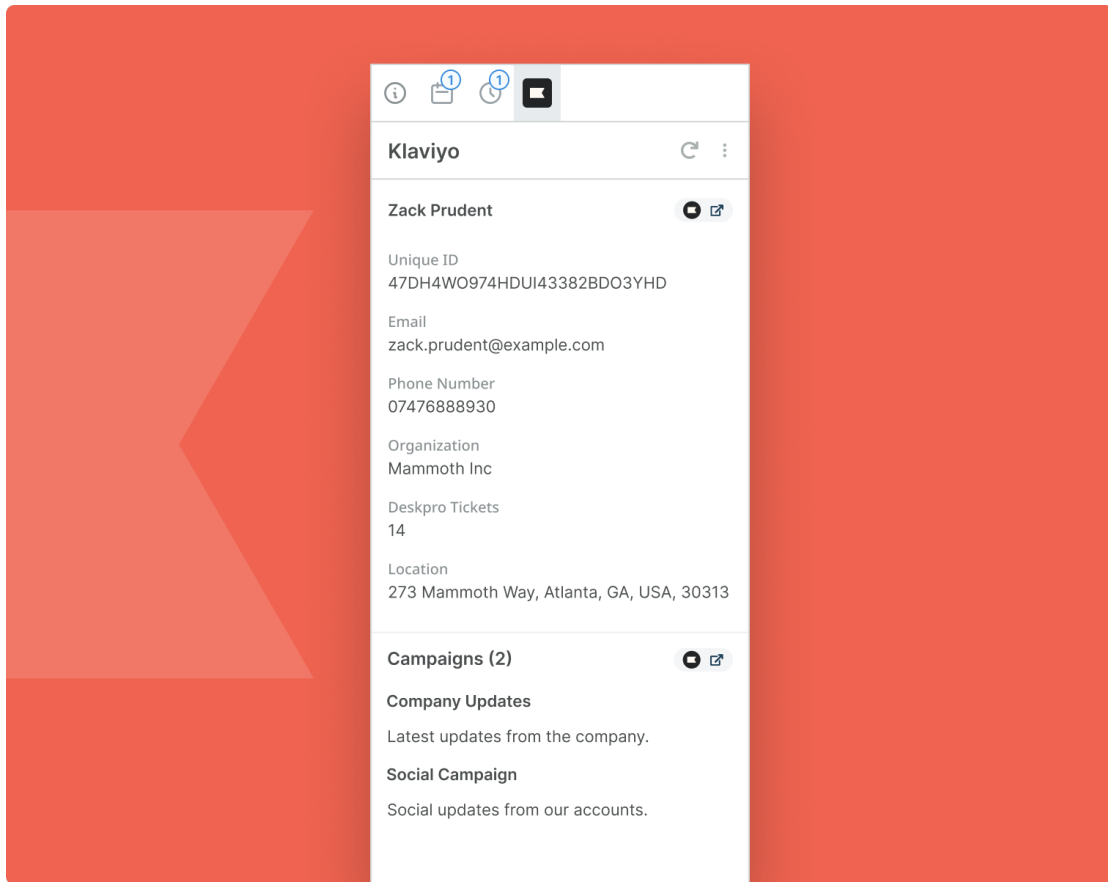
1 1

Klaviyo

Zack Prudent

Unique ID
47DH4WO974HDUI43382BDO3YHD

Email
zack.prudent@example.com

Phone Number
07476888930

Organization
Mammoth Inc

Deskpro Tickets
14

Location
273 Mammoth Way, Atlanta, GA, USA, 30313

Campaigns (2)

Company Updates

Latest updates from the company.

Social Campaign

Social updates from our accounts.